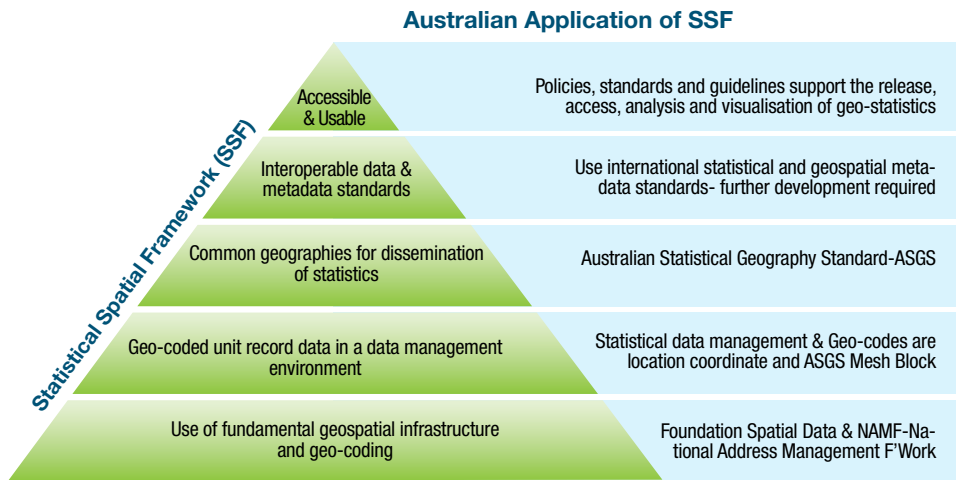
Australian Application of SSF

Statistical Spatial Framework (SSF)

Accessible & Usable

Policies, standards and guidelines support the release, access, analysis and visualisation of geo-statistics

Interoperable data & metadata standards

Use international statistical and geospatial metadata standards- further development required

Common geographies for dissemination of statistics

Australian Statistical Geography Standard-ASGS

Geo-coded unit record data in a data management environment

Statistical data management & Geo-codes are location coordinate and ASGS Mesh Block

Use of fundamental geospatial infrastructure and geo-coding

Foundation Spatial Data & NAMF-National Address Management F'Work